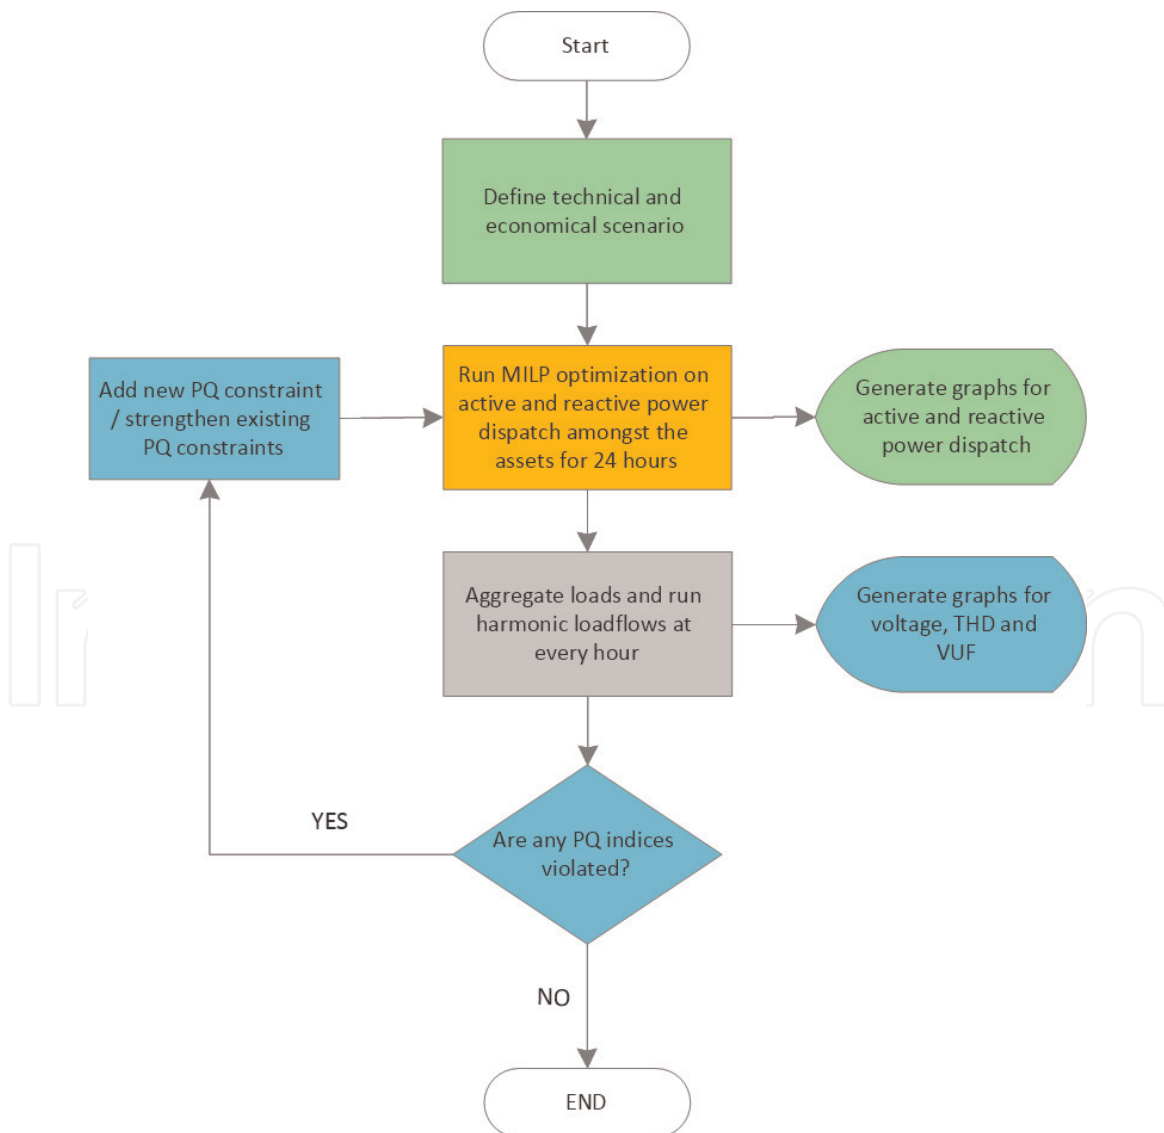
Start

Define technical and economical scenario

Add new PQ constraint / strengthen existing PQ constraints

Run MILP optimization on active and reactive power dispatch amongst the assets for 24 hours

Generate graphs for active and reactive power dispatch

Aggregate loads and run harmonic loadflows at every hour

Generate graphs for voltage, THD and VUF

YES

Are any PQ indices violated?

NO

END